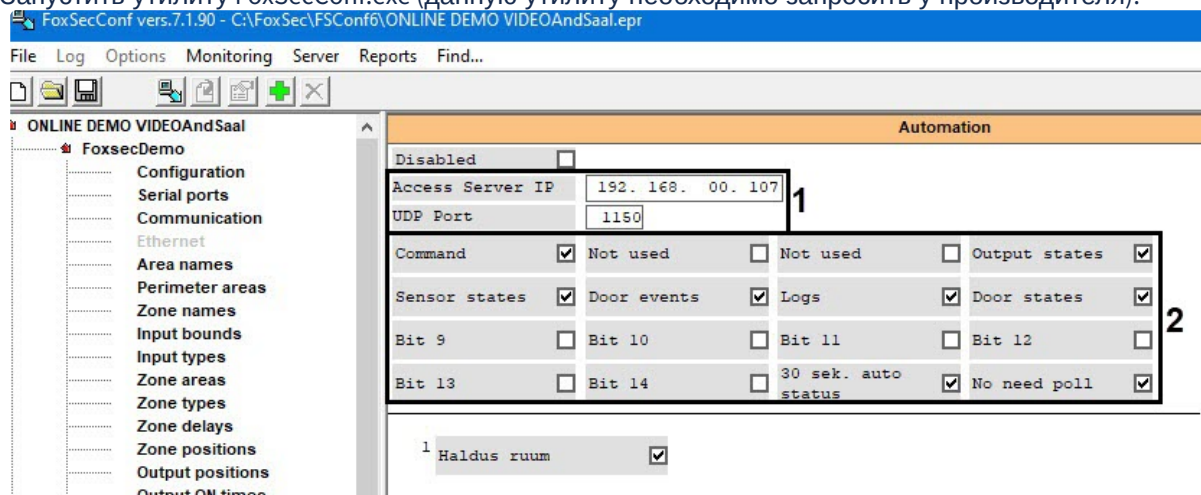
FoxSecConf vers.7.1.90 - C:\FoxSec\FSConf6\ONLINE DEMO VIDEOAndSaal.epr

File Log Options Monitoring Server Reports Find...

ONLINE DEMO VIDEOAndSaal
FoxsecDemo
Configuration
Serial ports
Communication
Ethernet
Area names
Perimeter areas
Zone names
Input bounds
Input types
Zone areas
Zone types
Zone delays
Zone positions
Output positions
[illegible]

Automation

Disabled
Access Server IP 192. 168. 00. 107
UDP Port 1150

1

| Command | ☑ | Not used | ☐ | Not used | ☐ | Output states | ☑ |
|---|---|---|---|---|---|---|---|
| Sensor states | ☑ | Door events | ☑ | Logs | ☑ | Door states | ☑ |
| Bit 9 | ☐ | Bit 10 | ☐ | Bit 11 | ☐ | Bit 12 | ☐ |
| Bit 13 | ☐ | Bit 14 | ☐ | 30 sek. auto status | ☑ | No need poll | ☑ |

2

1 Haldus ruum ☑